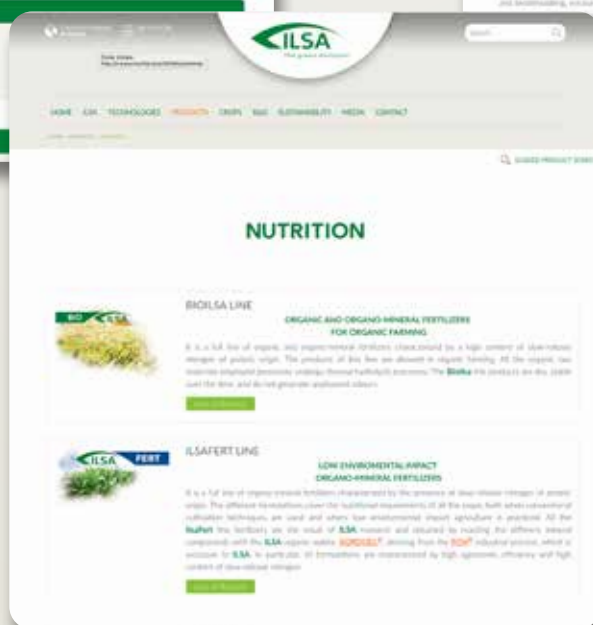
ILSA
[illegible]

search

HOME ILSA TECHNOLOGIES PRODUCTS CROPS R&D SUSTAINABILITY MEDIA CONTACT

GUIDED PRODUCT SEARCH

NUTRITION

BIOILSA LINE

ORGANIC AND ORGANO-MINERAL FERTILIZERS FOR ORGANIC FARMING

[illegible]

BIO ILSA

ILSAFERT LINE

LOW ENVIRONMENTAL IMPACT ORGANO-MINERAL FERTILIZERS

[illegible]

ILSA FERT